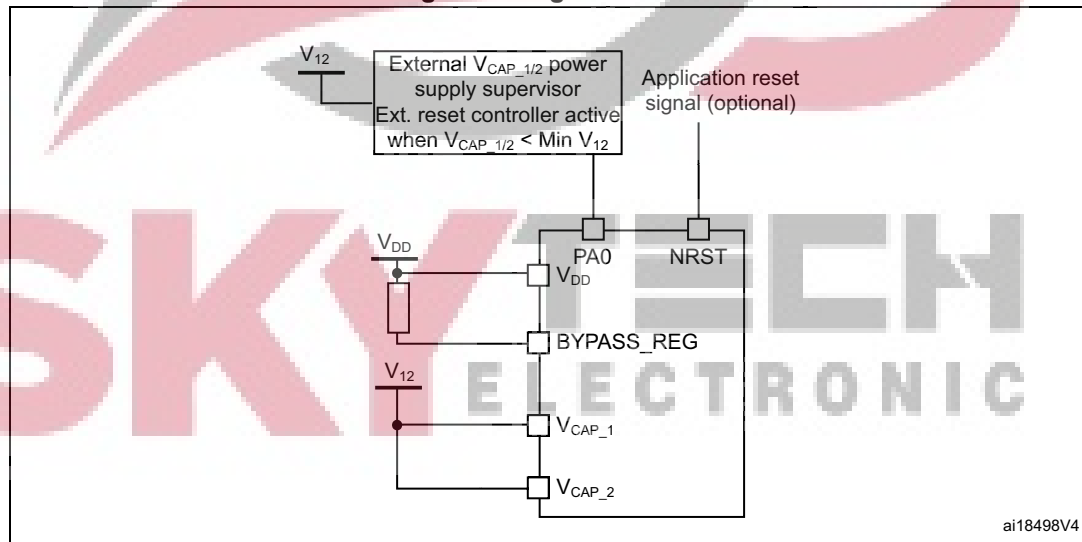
$V_{12}$

External $V_{CAP\_1/2}$ power supply supervisor Ext. reset controller active when $V_{CAP\_1/2}$ < Min $V_{12}$

Application reset signal (optional)

PA0

NRST

$V_{DD}$

$V_{DD}$

BYPASS_REG

$V_{12}$

$V_{CAP\_1}$

$V_{CAP\_2}$

SKYTECH ELECTRONIC

ai18498V4